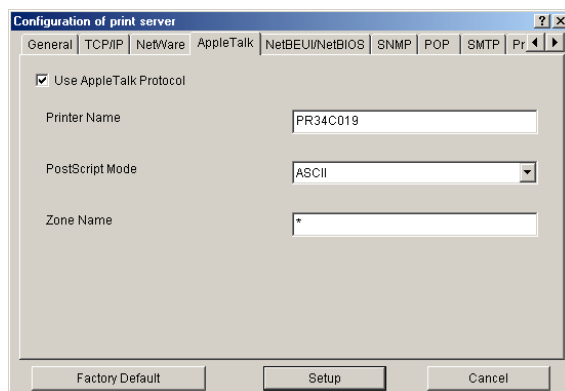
Configuration of print server
?
×
General | TCP/IP | NetWare | AppleTalk | NetBEUI/NetBIOS | SNMP | POP | SMTP | Pr

Use AppleTalk Protocol

Printer Name
PR34C019

PostScript Mode
ASCII

Zone Name
*

Factory Default
Setup
Cancel